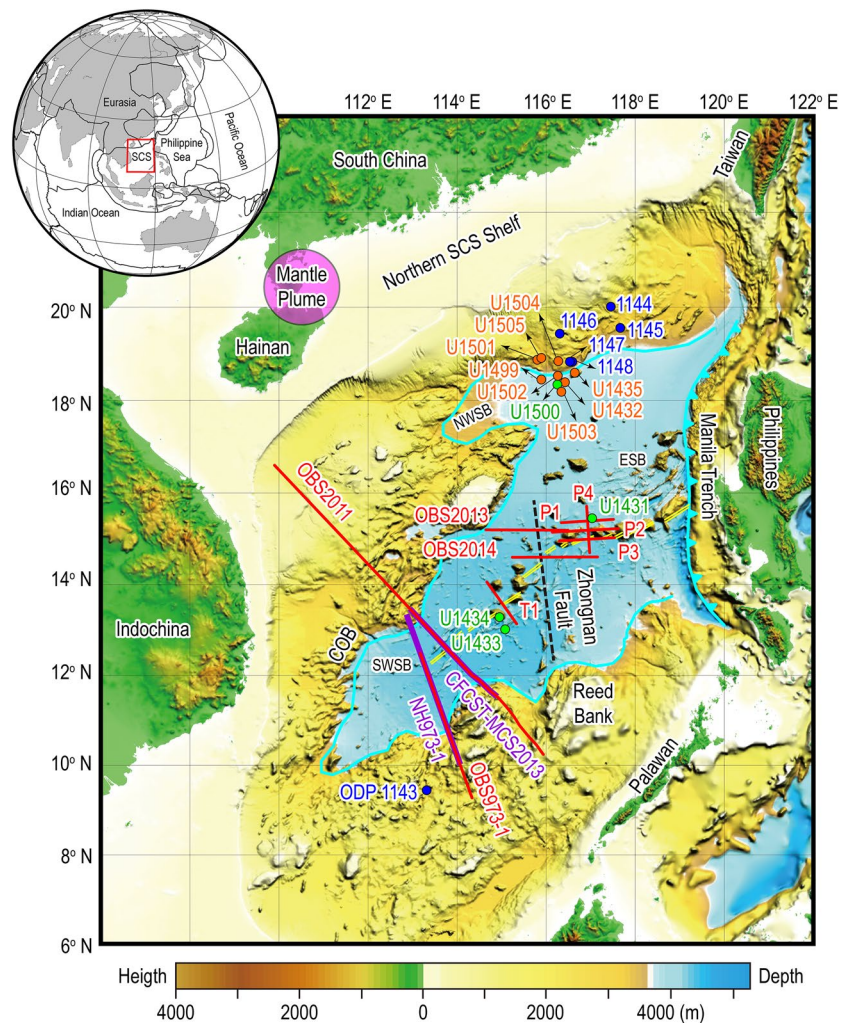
Eurasia
Pacific Ocean
Philippine Sea
SCS
Indian Ocean

112° E 114° E 116° E 118° E 120° E 122° E

South China
Taiwan
Northern SCS Shelf
Mantle Plume
Hainan
20° N
18° N
16° N
14° N
12° N
10° N
8° N
6° N

U1504
U1505
U1501
U1499
U1502
U1500
U1503
1146
1144
1145
1147
1148
U1435
U1432
NWSB
ESB
Manila Trench
Philippines
OBS2011
OBS2013
OBS2014
P1
P2
P3
P4
U1431
T1
U1434
U1433
Zhongnan Fault
Indochina
COB
SWSB
CFCST-MCS2013
NH973-1
OBS973-1
Reed Bank
Palawan
ODP-1143

Heigth
Depth
4000 2000 0 2000 4000 (m)